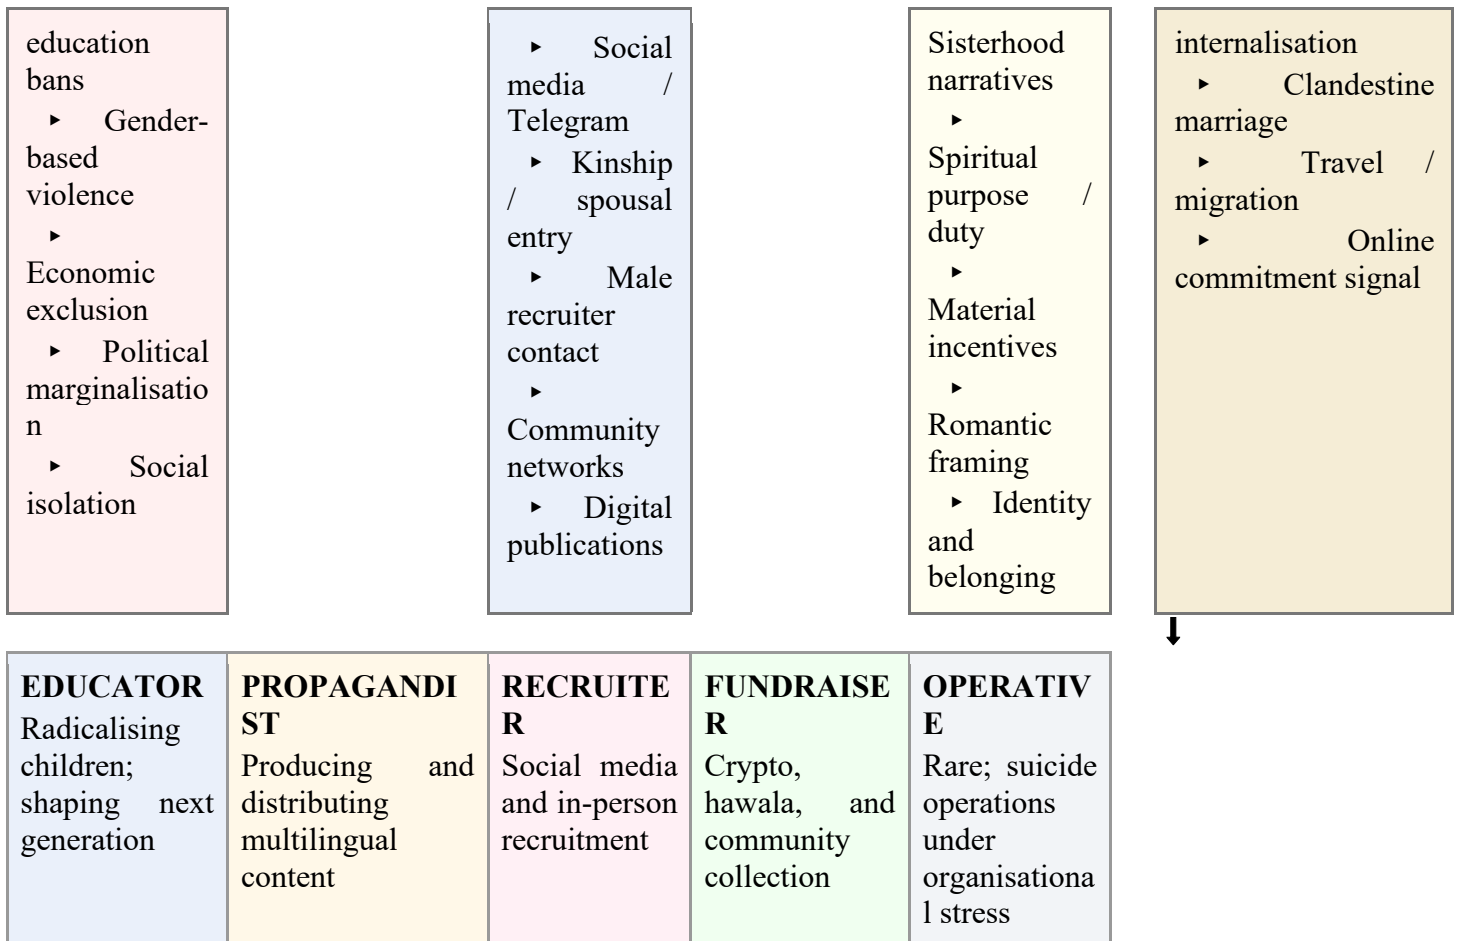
education bans
▸ Gender-based violence
▸ Economic exclusion
▸ Political marginalisation
▸ Social isolation

▸ Social media / Telegram
▸ Kinship / spousal entry
▸ Male recruiter contact
▸ Community networks
▸ Digital publications

Sisterhood narratives
▸ Spiritual purpose / duty
▸ Material incentives
▸ Romantic framing
▸ Identity and belonging

internalisation
▸ Clandestine marriage
▸ Travel / migration
▸ Online commitment signal

| EDUCATOR Radicalising children; shaping next generation | PROPAGANDIST Producing and distributing multilingual content | RECRUITER Social media and in-person recruitment | FUNDRAISER Crypto, hawala, and community collection | OPERATIVE Rare; suicide operations under organisational stress |
|---|---|---|---|---|